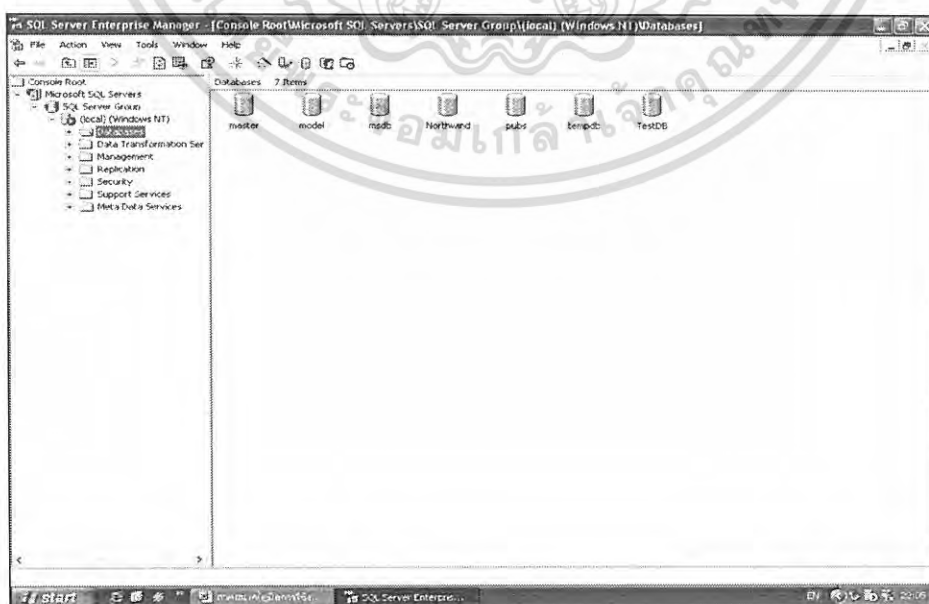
SQL Server Enterprise Manager - [Console Root\Microsoft SQL Servers\SQL Server Group\(local) (Windows NT)\Databases]

File Action View Tools Window Help

Console Root
Microsoft SQL Servers
SQL Server Group
(local) (Windows NT)
Databases
Data Transformation Ser
Management
Replication
Security
Support Services
Meta Data Services

Databases 7 Items

master
model
msdb
Northwind
pubs
tempdb
TestDB

start
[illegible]
SQL Server Enterpris...
EN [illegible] 22:05